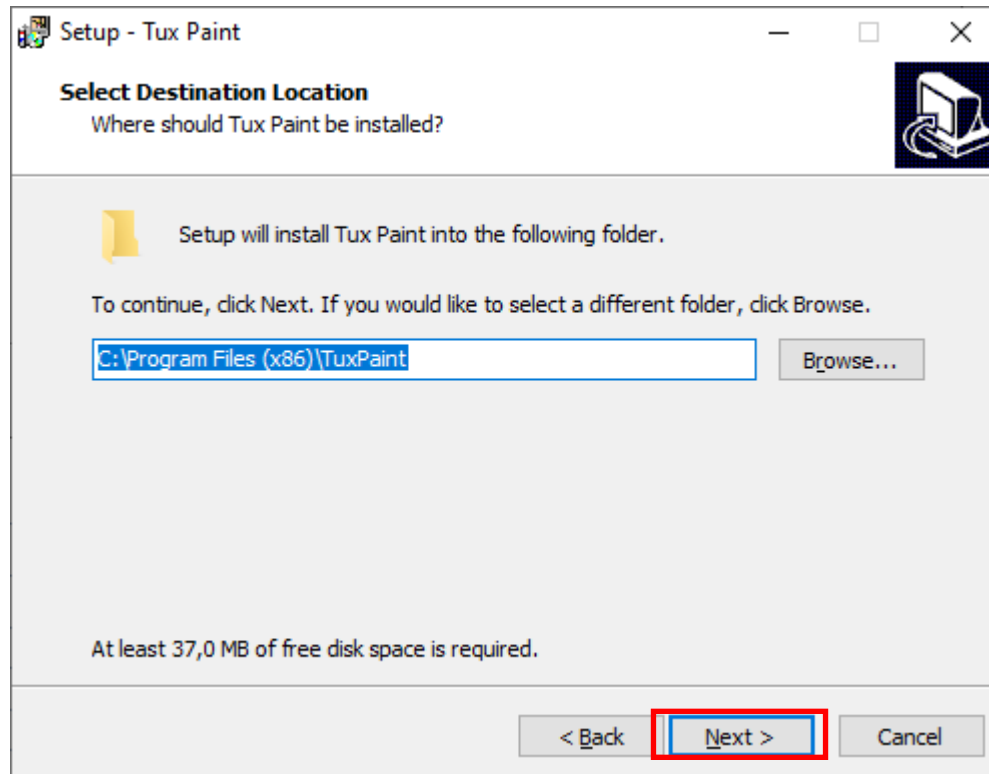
Setup - Tux Paint

Select Destination Location
Where should Tux Paint be installed?

Setup will install Tux Paint into the following folder.

To continue, click Next. If you would like to select a different folder, click Browse.

C:\Program Files (x86)\TuxPaint

Browse...

At least 37,0 MB of free disk space is required.

< Back
Next >
Cancel